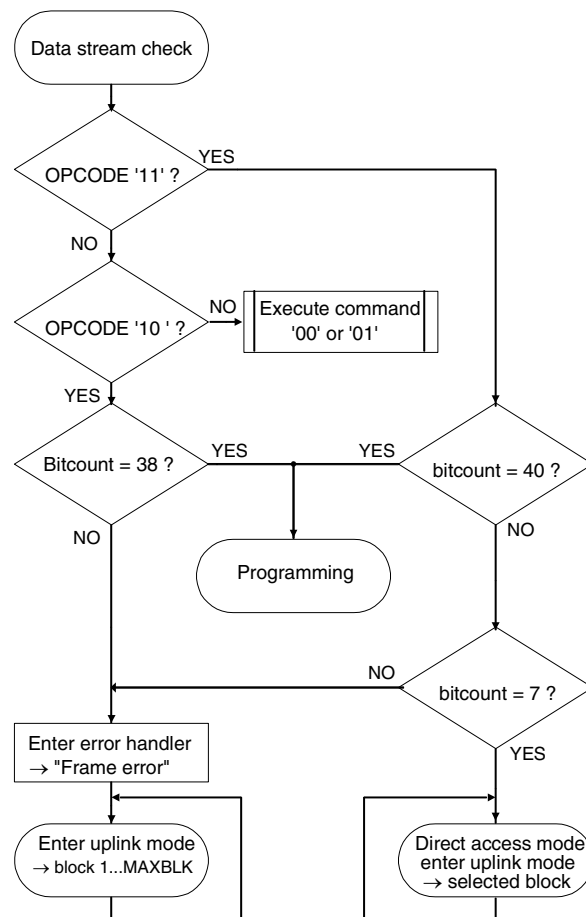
Data stream check

OPCODE '11' ?

YES

NO

OPCODE '10 ' ?

NO

Execute command '00' or '01'

YES

Bitcount = 38 ?

YES

YES

bitcount = 40 ?

NO

NO

Programming

NO

bitcount = 7 ?

YES

Enter error handler → "Frame error"

Enter uplink mode → block 1...MAXBLK

Direct access mode enter uplink mode → selected block